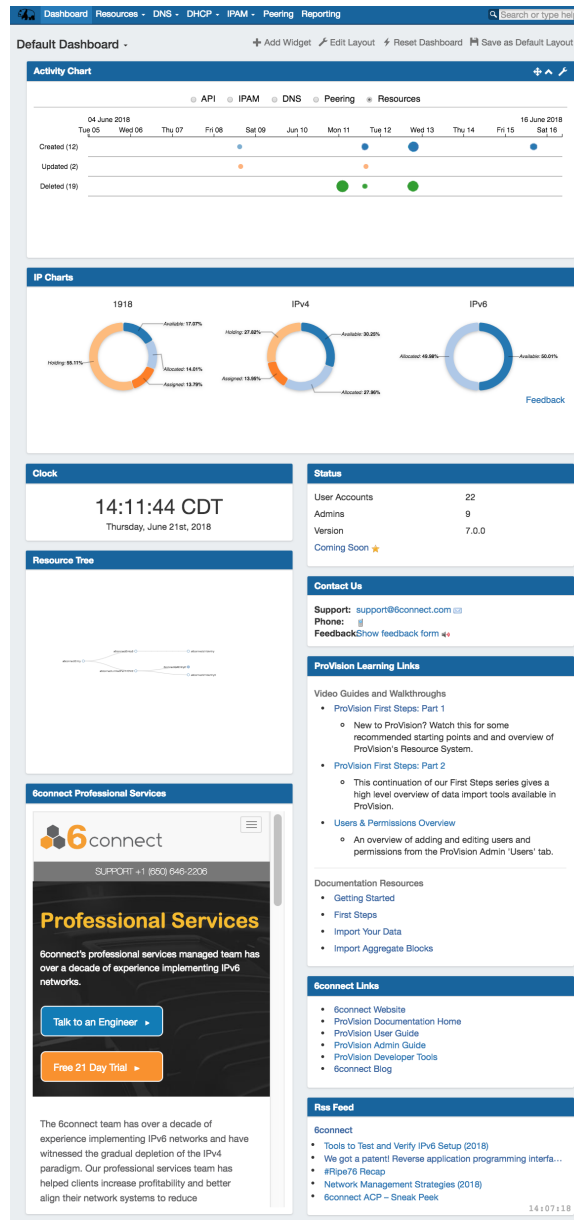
Dashboard Resources ▾ DNS ▾ DHCP ▾ IPAM ▾ Peering Reporting

Search or type he

Default Dashboard ▾

+ Add Widget Edit Layout Reset Dashboard Save as Default Layout

Activity Chart

API IPAM DNS Peering Resources

04 June 2018
16 June 2018

Tue 05 Wed 06 Thu 07 Fri 08 Sat 09 Jun 10 Mon 11 Tue 12 Wed 13 Thu 14 Fri 15 Sat 16

Created (12)
Updated (2)
Deleted (19)

IP Charts

1918

Available: 17.07%
Holding: 55.11%
Allocated: 14.01%
Assigned: 13.79%

IPv4

Holding: 27.82%
Available: 30.25%
Assigned: 13.98%
Allocated: 27.96%

IPv6

Allocated: 49.98%
Available: 50.01%

Feedback

Clock

14:11:44 CDT
Thursday, June 21st, 2018

Resource Tree

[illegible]

6connect Professional Services

6connect

SUPPORT +1 (650) 646-2206

Professional Services

6connect's professional services managed team has over a decade of experience implementing IPv6 networks.

Talk to an Engineer ▸

Free 21 Day Trial ▸

The 6connect team has over a decade of experience implementing IPv6 networks and have witnessed the gradual depletion of the IPv4 paradigm. Our professional services team has helped clients increase profitability and better align their network systems to reduce

Status

| User Accounts | 22 |
|---|---|
| Admins | 9 |
| Version | 7.0.0 |

Coming Soon

Contact Us

Support: support@6connect.com
Phone:
Feedback: Show feedback form

ProVision Learning Links

Video Guides and Walkthroughs

- ProVision First Steps: Part 1
  - New to ProVision? Watch this for some recommended starting points and and overview of ProVision's Resource System.
- ProVision First Steps: Part 2
  - This continuation of our First Steps series gives a high level overview of data import tools available in ProVision.
- Users & Permissions Overview
  - An overview of adding and editing users and permissions from the ProVision Admin 'Users' tab.

Documentation Resources

- Getting Started
- First Steps
- Import Your Data
- Import Aggregate Blocks

6connect Links

- 6connect Website
- ProVision Documentation Home
- ProVision User Guide
- ProVision Admin Guide
- ProVision Developer Tools
- 6connect Blog

Rss Feed

6connect

- Tools to Test and Verify IPv6 Setup (2018)
- We got a patent! Reverse application programming interfa...
- #Ripe76 Recap
- Network Management Strategies (2018)
- 6connect ACP – Sneak Peek

14:07:18